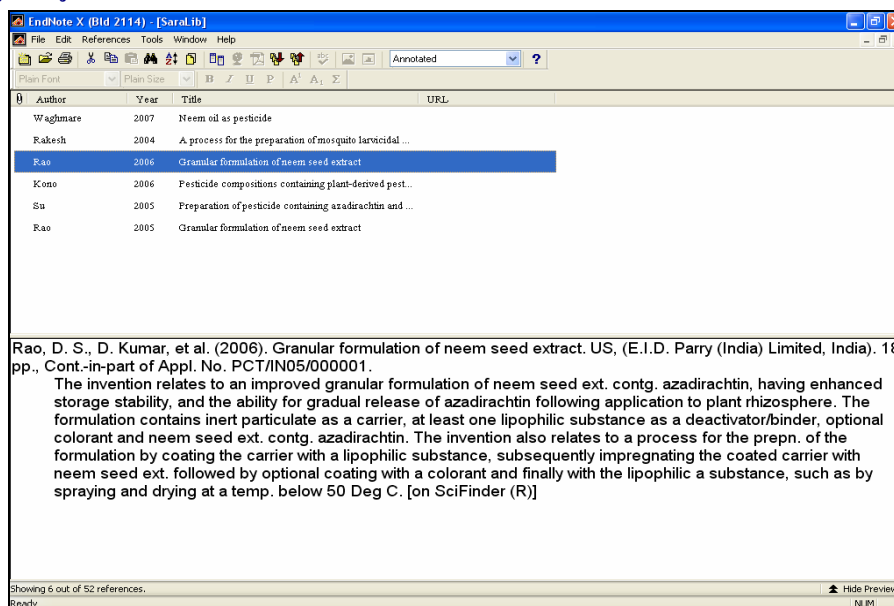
EndNote X (Bld 2114) - [SaraLib]

File Edit References Tools Window Help

Annotated

?

Plain Font

Plain Size

B I U P $A^1$ $A_1$ Σ

| | Author | Year | Title | URL |
|---|---|---|---|---|
| | Waghmare | 2007 | Neem oil as pesticide | |
| | Rakesh | 2004 | A process for the preparation of mosquito larvicidal ... | |
| | Rao | 2006 | Granular formulation of neem seed extract | |
| | Kono | 2006 | Pesticide compositions containing plant-derived pest... | |
| | Su | 2005 | Preparation of pesticide containing azadirachtin and ... | |
| | Rao | 2005 | Granular formulation of neem seed extract | |

Rao, D. S., D. Kumar, et al. (2006). Granular formulation of neem seed extract. US, (E.I.D. Parry (India) Limited, India). 18 pp., Cont.-in-part of Appl. No. PCT/IN05/000001.

The invention relates to an improved granular formulation of neem seed ext. contg. azadirachtin, having enhanced storage stability, and the ability for gradual release of azadirachtin following application to plant rhizosphere. The formulation contains inert particulate as a carrier, at least one lipophilic substance as a deactivator/binder, optional colorant and neem seed ext. contg. azadirachtin. The invention also relates to a process for the prepn. of the formulation by coating the carrier with a lipophilic substance, subsequently impregnating the coated carrier with neem seed ext. followed by optional coating with a colorant and finally with the lipophilic a substance, such as by spraying and drying at a temp. below 50 Deg C. [on SciFinder (R)]

Showing 6 out of 52 references.

Hide Previe

Ready

NUM